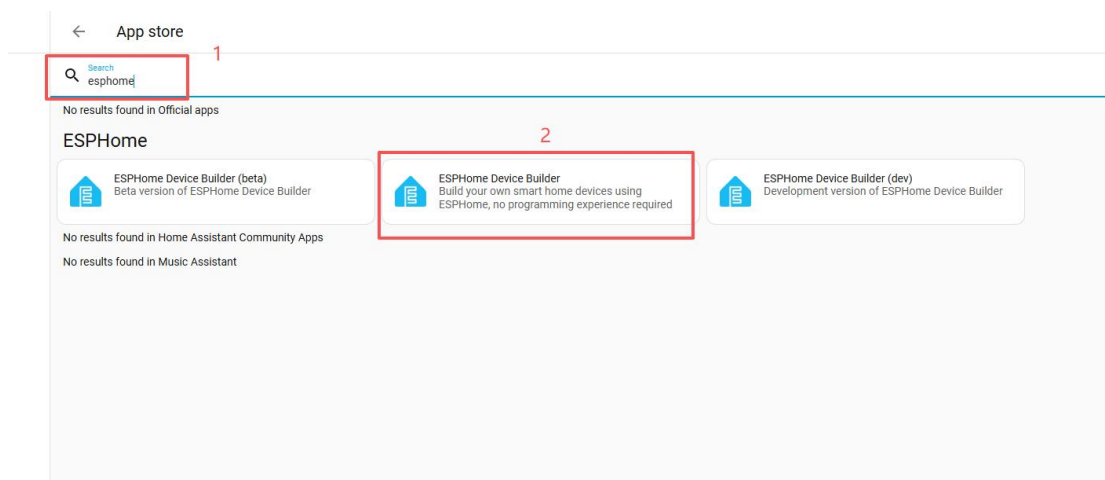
← App store

1

Search
esphome

No results found in Official apps

ESPHome

2

ESPHome Device Builder (beta)
Beta version of ESPHome Device Builder

ESPHome Device Builder
Build your own smart home devices using ESPHome, no programming experience required

ESPHome Device Builder (dev)
Development version of ESPHome Device Builder

No results found in Home Assistant Community Apps

No results found in Music Assistant